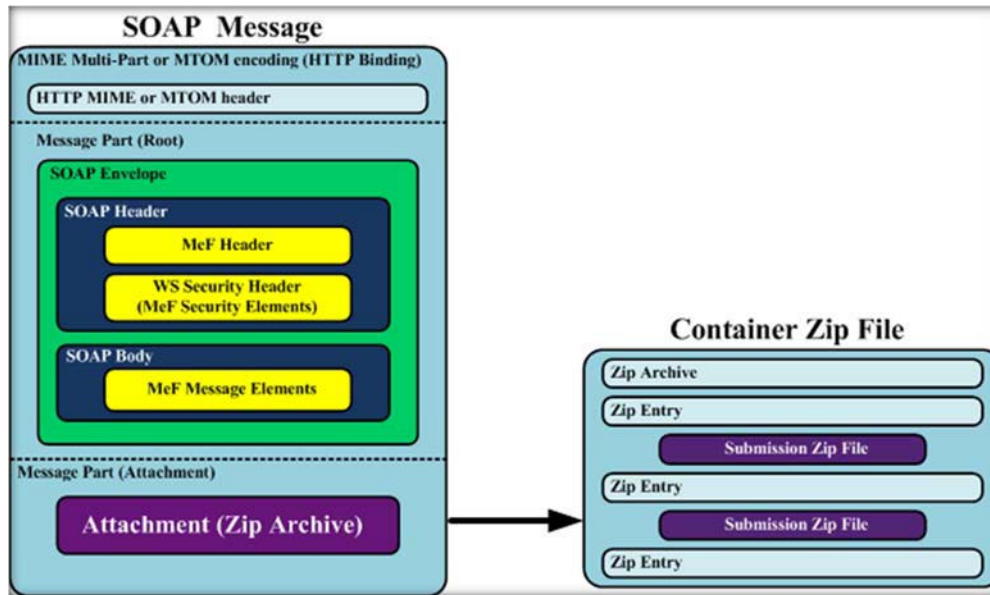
SOAP Message

MIME Multi-Part or MTOM encoding (HTTP Binding)

HTTP MIME or MTOM header

Message Part (Root)

SOAP Envelope

SOAP Header

MeF Header

WS Security Header (MeF Security Elements)

SOAP Body

MeF Message Elements

Message Part (Attachment)

Attachment (Zip Archive)

Container Zip File

Zip Archive

Zip Entry

Submission Zip File

Zip Entry

Submission Zip File

Zip Entry